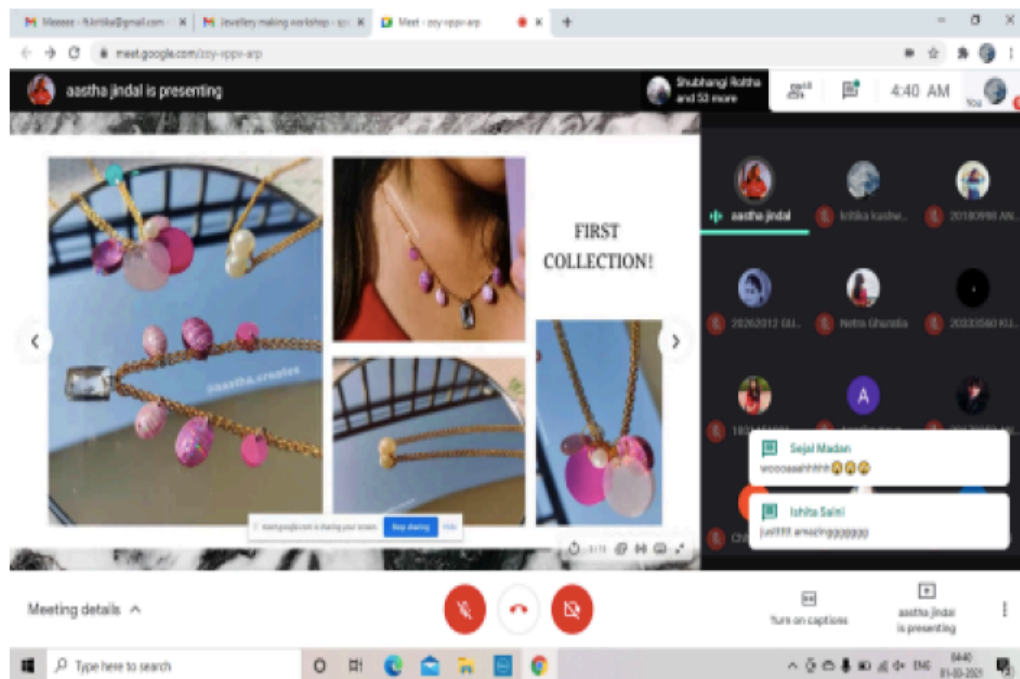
Meeeeee - fkkritika@gmail.com ×
Jewellery making workshop - sp ×
Meet - zoy-vppv-arp ×
+
meet.google.com/zoy-vppv-arp

aastha jindal is presenting
Shubhangi Rohtha and 53 more
4:40 AM
You

FIRST COLLECTION!

aastha.creates

meet.google.com is sharing your screen. Stop sharing Hide

aastha jindal
kritika kushw...
20180998 AN...
20262012 GU...
Netra Gharalia
20333560 KU...
A

Sejal Madan
woooaaahhhhh 😮😮😮

Ishita Saini
Justtttt amazinggggggg

Meeting details ^
Turn on captions
aastha jindal is presenting

Type here to search
ENG
04:40
01-03-2021